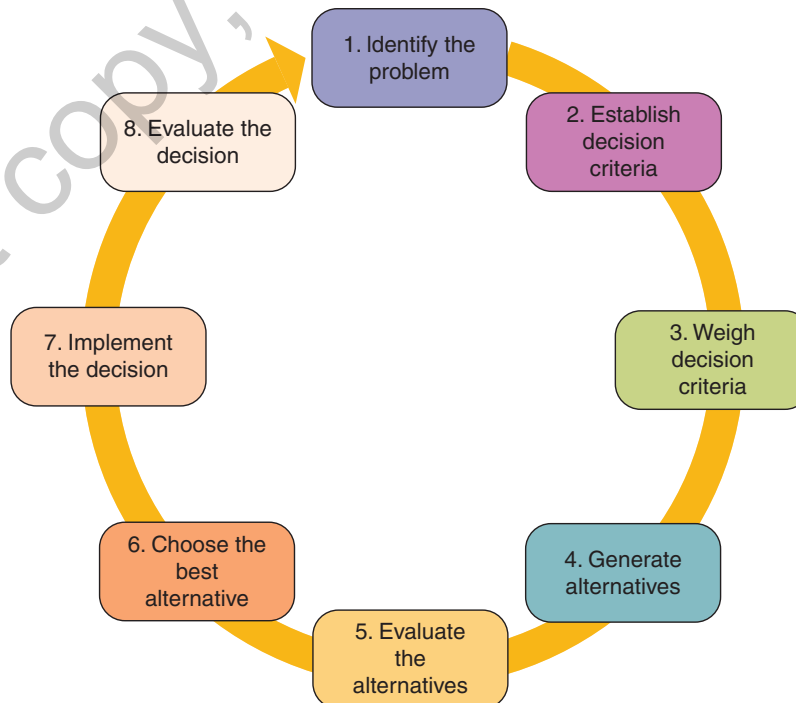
copy,

1. Identify the problem

2. Establish decision criteria

3. Weigh decision criteria

4. Generate alternatives

5. Evaluate the alternatives

6. Choose the best alternative

7. Implement the decision

8. Evaluate the decision